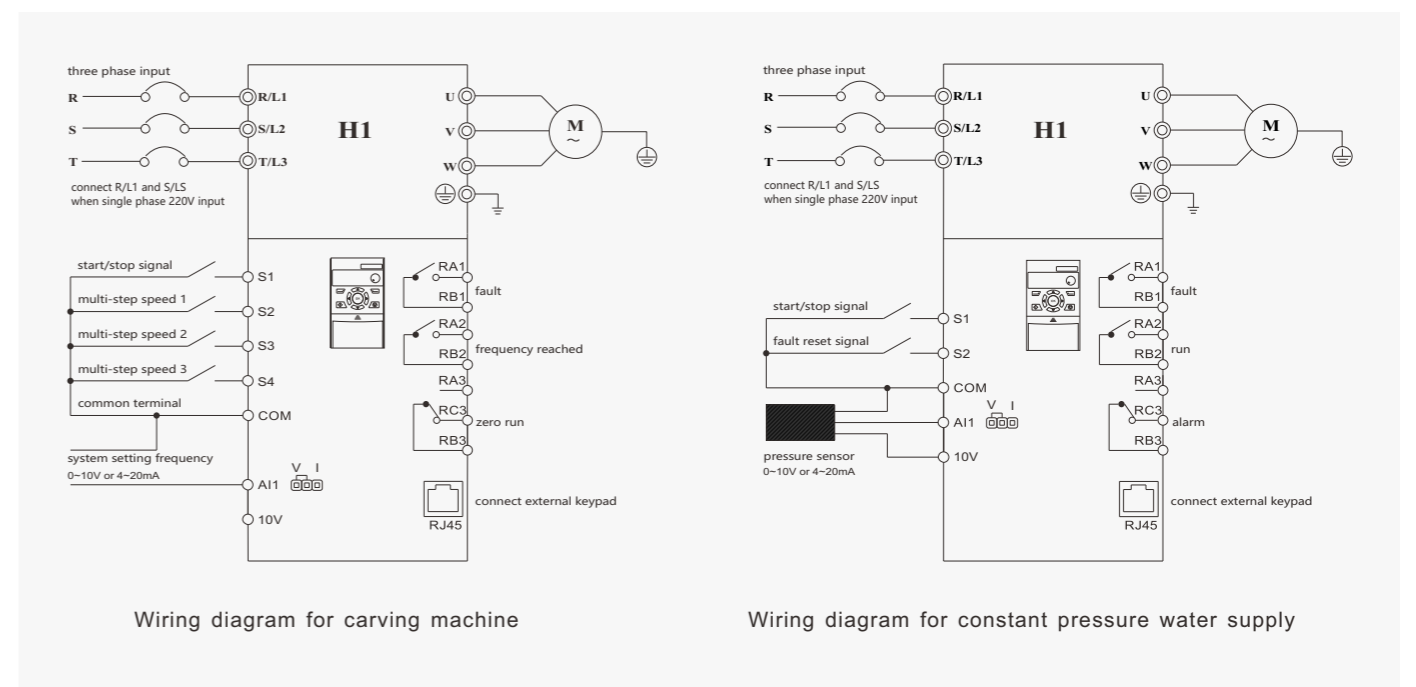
three phase input
R
S
T
R/L1
S/L2
T/L3
H1
U
V
W
M
~
connect R/L1 and S/LS
when single phase 220V input

start/stop signal
S1
multi-step speed 1
S2
multi-step speed 2
S3
multi-step speed 3
S4
common terminal
COM
system setting frequency
0~10V or 4~20mA
AI1
V I
10V
RA1
RB1
fault
RA2
RB2
frequency reached
RA3
RC3
zero run
RB3
connect external keypad
RJ45

Wiring diagram for carving machine

three phase input
R
S
T
R/L1
S/L2
T/L3
H1
U
V
W
M
~
connect R/L1 and S/LS
when single phase 220V input

start/stop signal
S1
fault reset signal
S2
COM
AI1
V I
pressure sensor
0~10V or 4~20mA
10V
RA1
RB1
fault
RA2
RB2
run
RA3
RC3
alarm
RB3
connect external keypad
RJ45

Wiring diagram for constant pressure water supply